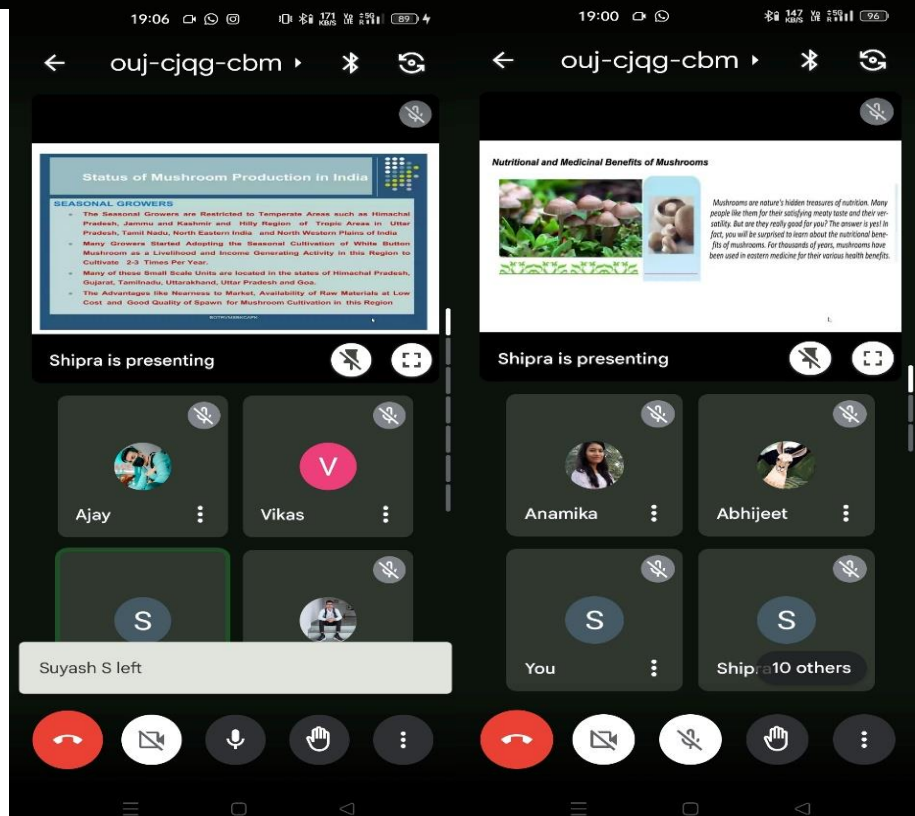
19:06

ouj-cjqg-cbm

Status of Mushroom Production in India

SEASONAL GROWERS

The Seasonal Growers are Restricted to Temperate Areas such as Himachal Pradesh, Jammu and Kashmir and Hilly Region of Tropic Areas in Uttar Pradesh, Tamil Nadu, North Eastern India and North Western Plains of India

Many Growers Started Adopting the Seasonal Cultivation of White Button Mushroom as a Livelihood and Income Generating Activity in this Region to Cultivate 2-3 Times Per Year.

Many of these Small Scale Units are located in the states of Himachal Pradesh, Gujarat, Tamilnadu, Uttarakhand, Uttar Pradesh and Goa.

The Advantages like Nearness to Market, Availability of Raw Materials at Low Cost and Good Quality of Spawn for Mushroom Cultivation in this Region

Shipra is presenting

Ajay

V

Vikas

S

Suyash S left

19:00

ouj-cjqg-cbm

Nutritional and Medicinal Benefits of Mushrooms

Mushrooms are nature's hidden treasures of nutrition. Many people like them for their satisfying meaty taste and their versatility. But are they really good for you? The answer is yes! In fact, you will be surprised to learn about the nutritional benefits of mushrooms. For thousands of years, mushrooms have been used in eastern medicine for their various health benefits.

Shipra is presenting

Anamika

Abhijeet

S

You

S

Shipra

10 others